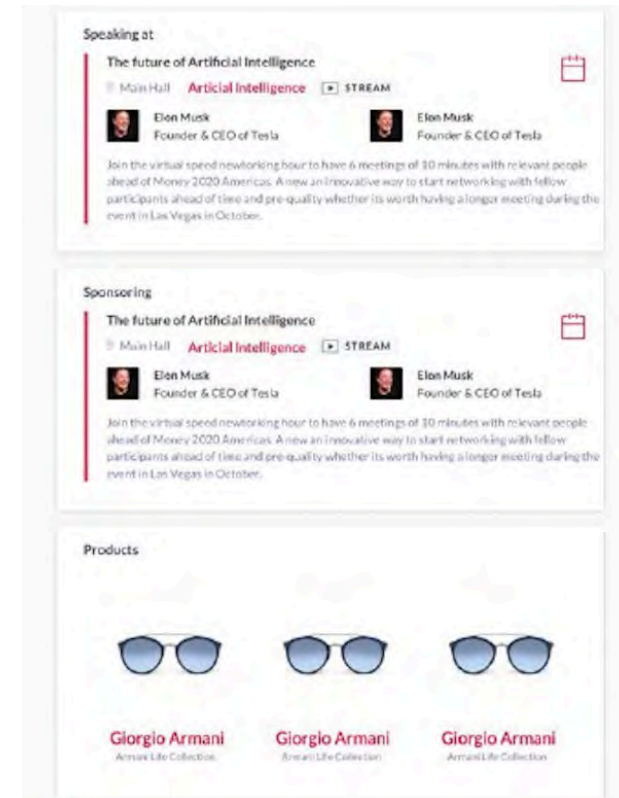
Speaking at

The future of Artificial Intelligence

Main Hall Articial Intelligence STREAM

Elon Musk
Founder & CEO of Tesla

Elon Musk
Founder & CEO of Tesla

Join the virtual speed newtorking hour to have 6 meetings of 10 minutes with relevant people ahead of Money 2020 Americas. A new an innovative way to start networking with fellow participants ahead of time and pre-quality whether its worth having a longer meeting during the event in Las Vegas in October.

Sponsoring

The future of Artificial Intelligence

Main Hall Articial Intelligence STREAM

Elon Musk
Founder & CEO of Tesla

Elon Musk
Founder & CEO of Tesla

Join the virtual speed newtorking hour to have 6 meetings of 10 minutes with relevant people ahead of Money 2020 Americas. A new an innovative way to start networking with fellow participants ahead of time and pre-quality whether its worth having a longer meeting during the event in Las Vegas in October.

Products

Giorgio Armani
Armani Life Collection

Giorgio Armani
Armani Life Collection

Giorgio Armani
Armani Life Collection